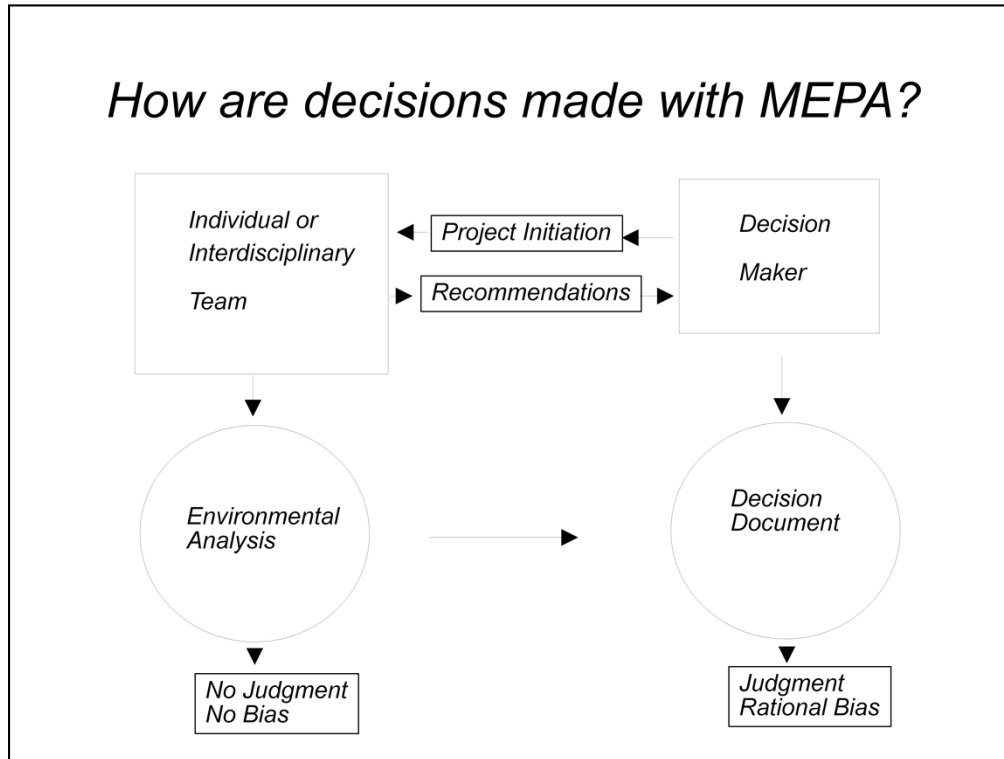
How are decisions made with MEPA?

Individual or Interdisciplinary Team

Project Initiation

Recommendations

Decision Maker

Environmental Analysis

Decision Document

No Judgment
No Bias

Judgment
Rational Bias